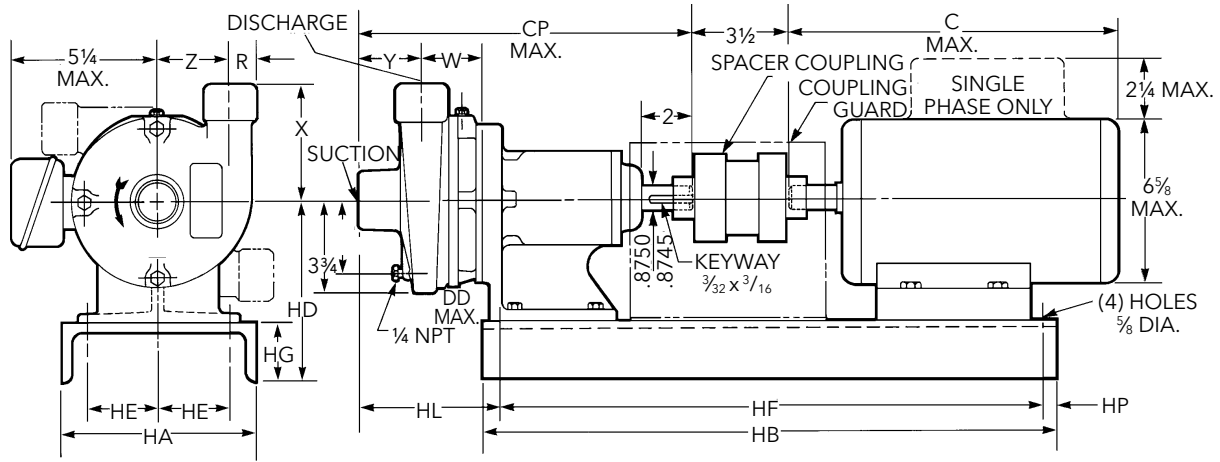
DISCHARGE
CP MAX.
3½
C MAX.
5¼ MAX.
Z
R
Y
W
SPACER COUPLING
COUPLING GUARD
SINGLE PHASE ONLY
2¼ MAX.
X
2
SUCTION
6⅝ MAX.
3¾
.8750
.8745
KEYWAY $\frac{3}{32}$ x $\frac{3}{16}$
DD MAX.
HD
¼ NPT
(4) HOLES ⅝ DIA.
HG
HE
HE
HA
HL
HF
HP
HB